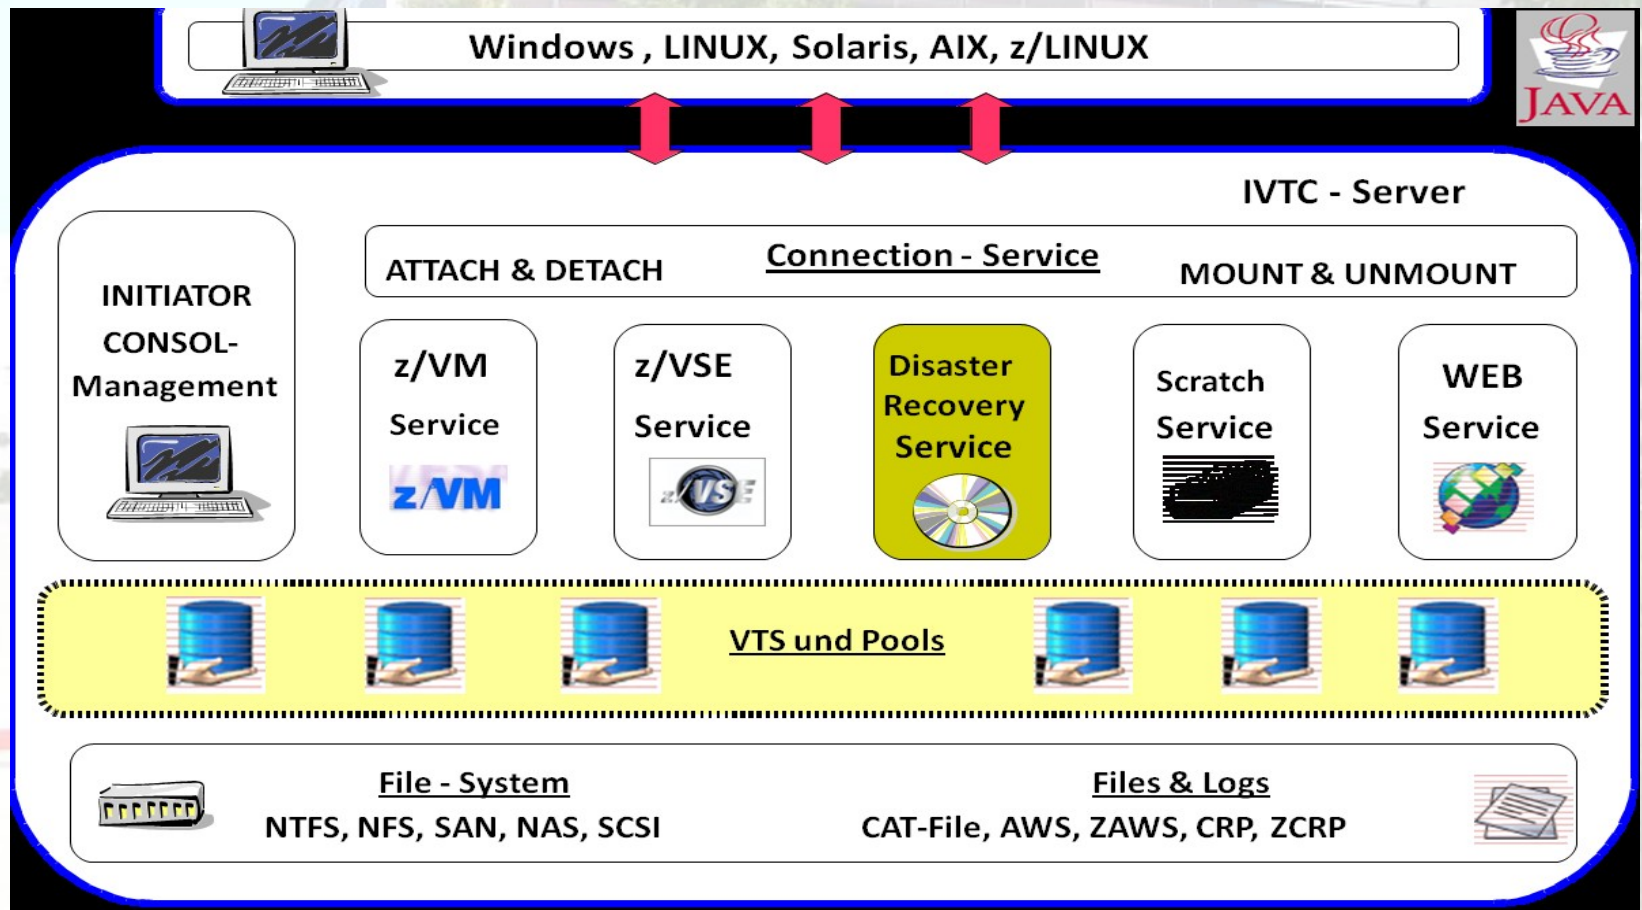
Windows , LINUX, Solaris, AIX, z/LINUX

JAVA

IVTC - Server

INITIATOR CONSOL-Management

ATTACH & DETACH

Connection - Service

MOUNT & UNMOUNT

z/VM Service

z/VM

z/VSE Service

z/VSE

Disaster Recovery Service

Scratch Service

WEB Service

VTS und Pools

File - System

NTFS, NFS, SAN, NAS, SCSI

Files & Logs

CAT-File, AWS, ZAWS, CRP, ZCRP